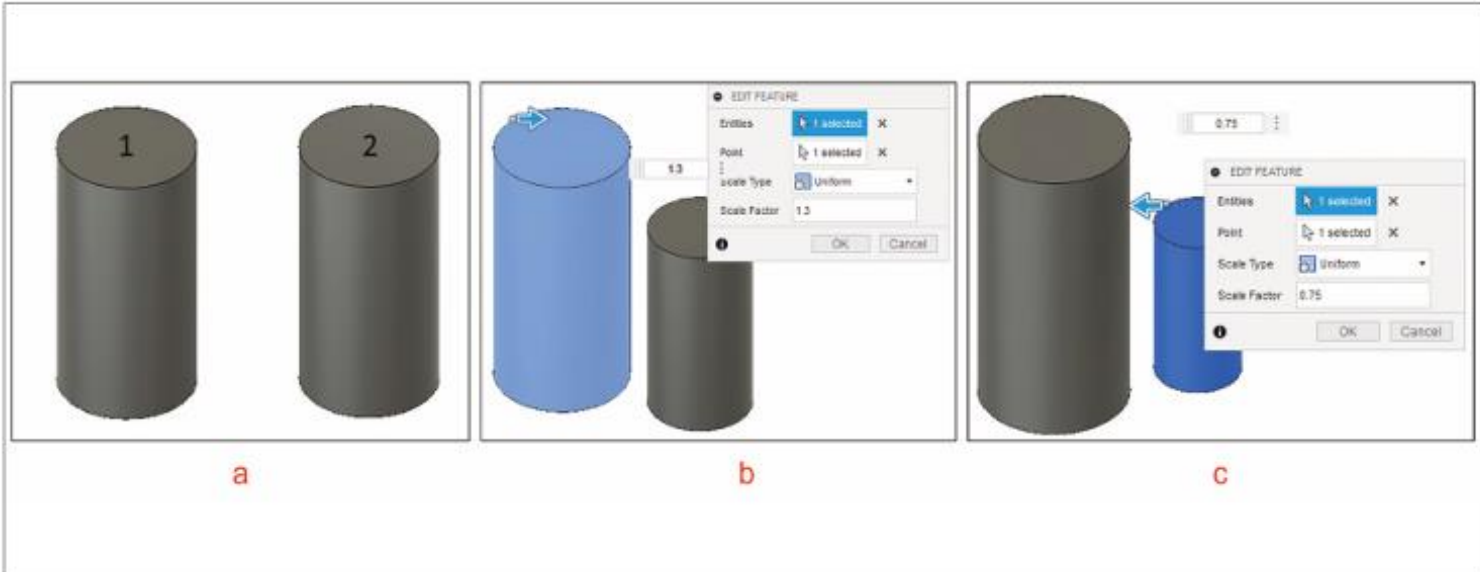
1

2

a

EDIT FEATURE

Entities 1 selected

Point 1 selected

1.3

Scale Type Uniform

Scale Factor 1.3

OK Cancel

b

0.75

EDIT FEATURE

Entities 1 selected

Point 1 selected

Scale Type Uniform

Scale Factor 0.75

OK Cancel

c